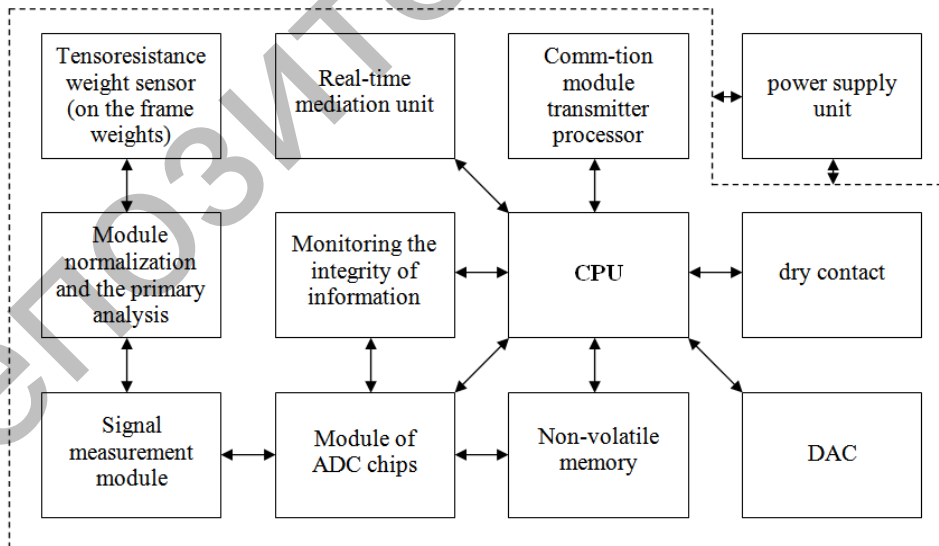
Tensoresistance weight sensor (on the frame weights)

Real-time mediation unit

Comm-tion module transmitter processor

power supply unit

Module normalization and the primary analysis

Monitoring the integrity of information

CPU

dry contact

Signal measurement module

Module of ADC chips

Non-volatile memory

DAC

епозит